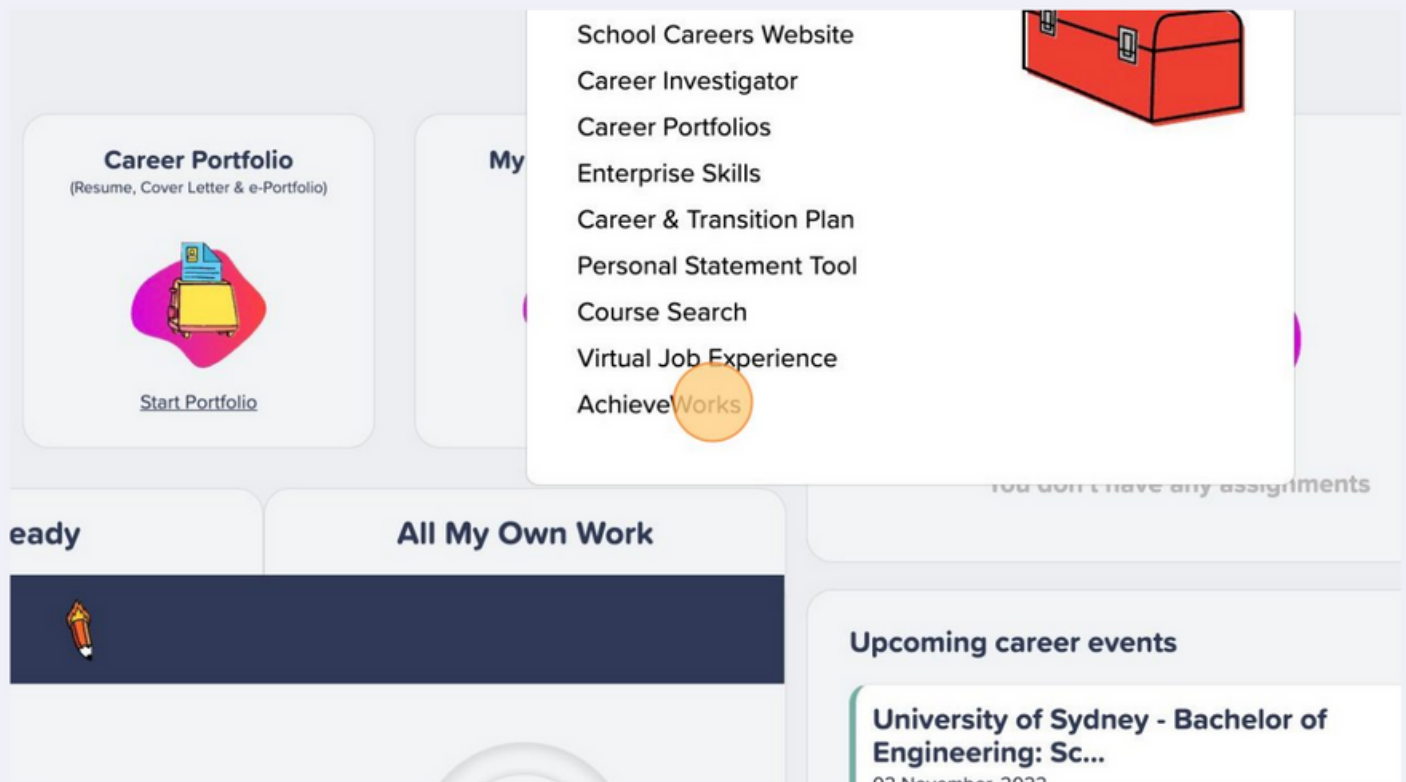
School Careers Website
Career Investigator
Career Portfolios
Enterprise Skills
Career & Transition Plan
Personal Statement Tool
Course Search
Virtual Job Experience
AchieveWorks

Career Portfolio
(Resume, Cover Letter & e-Portfolio)
Start Portfolio

My

You don't have any assignments

eady

All My Own Work

Upcoming career events

University of Sydney - Bachelor of Engineering: Sc...
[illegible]